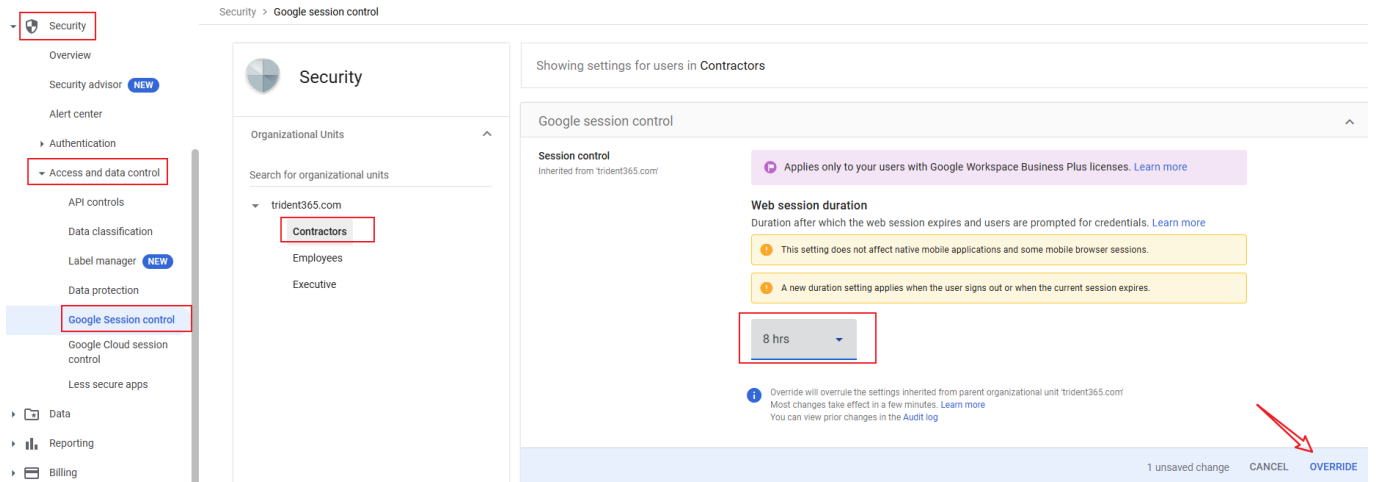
Security

Overview

Security advisor NEW

Alert center

Authentication

Access and data control

API controls

Data classification

Label manager NEW

Data protection

Google Session control

Google Cloud session control

Less secure apps

Data

Reporting

Billing

Security > Google session control

Security

Organizational Units

Search for organizational units

trident365.com

Contractors

Employees

Executive

Showing settings for users in Contractors

Google session control

Session control
Inherited from 'trident365.com'

Applies only to your users with Google Workspace Business Plus licenses. Learn more

Web session duration
Duration after which the web session expires and users are prompted for credentials. Learn more

This setting does not affect native mobile applications and some mobile browser sessions.

A new duration setting applies when the user signs out or when the current session expires.

8 hrs

Override will overrule the settings inherited from parent organizational unit 'trident365.com'
Most changes take effect in a few minutes. Learn more
You can view prior changes in the Audit log

1 unsaved change CANCEL OVERRIDE